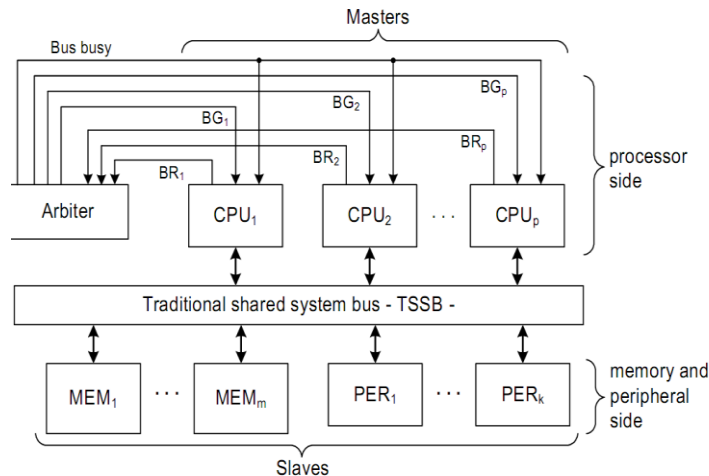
Masters

Bus busy

$BG_p$

$BG_2$

$BG_1$

$BR_p$

$BR_2$

$BR_1$

processor side

Arbiter

$CPU_1$

$CPU_2$

$\cdots$

$CPU_p$

Traditional shared system bus - TSSB -

$MEM_1$

$\cdots$

$MEM_m$

$PER_1$

$\cdots$

$PER_k$

memory and peripheral side

Slaves